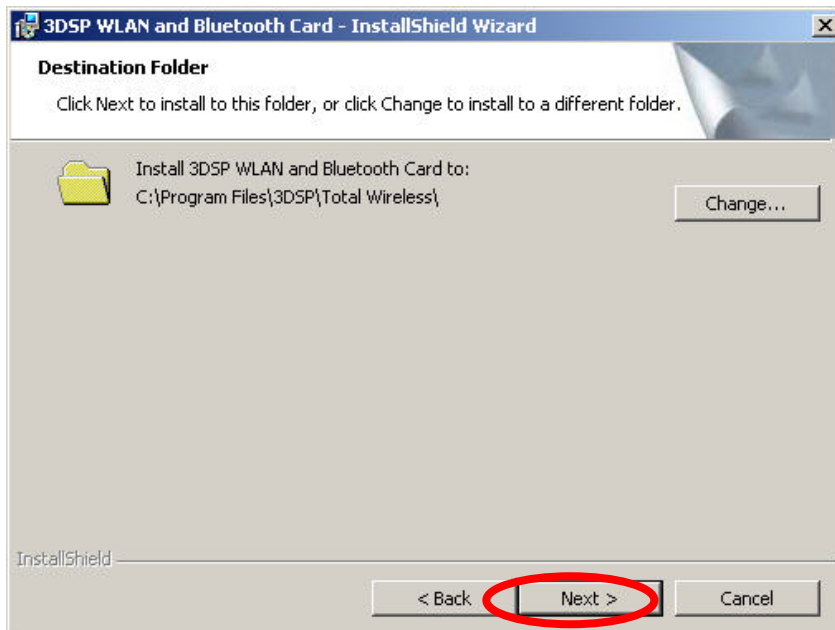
3DSP WLAN and Bluetooth Card - InstallShield Wizard

X

Destination Folder

Click Next to install to this folder, or click Change to install to a different folder.

Install 3DSP WLAN and Bluetooth Card to:
C:\Program Files\3DSP\Total Wireless\

Change...

InstallShield

< Back

Next >

Cancel